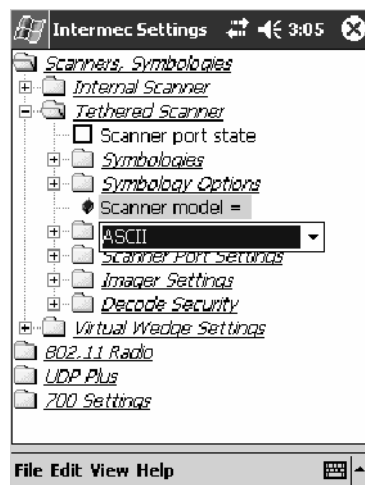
Intermec Settings 3:05

Scanners, Symbologies
Internal Scanner
Tethered Scanner
Scanner port state
Symbologies
Symbology Options
Scanner model =
ASCII
Scanner Port Settings
Imager Settings
Decode Security
Virtual Wedge Settings
802.11 Radio
UDP Plus
700 Settings

File Edit View Help